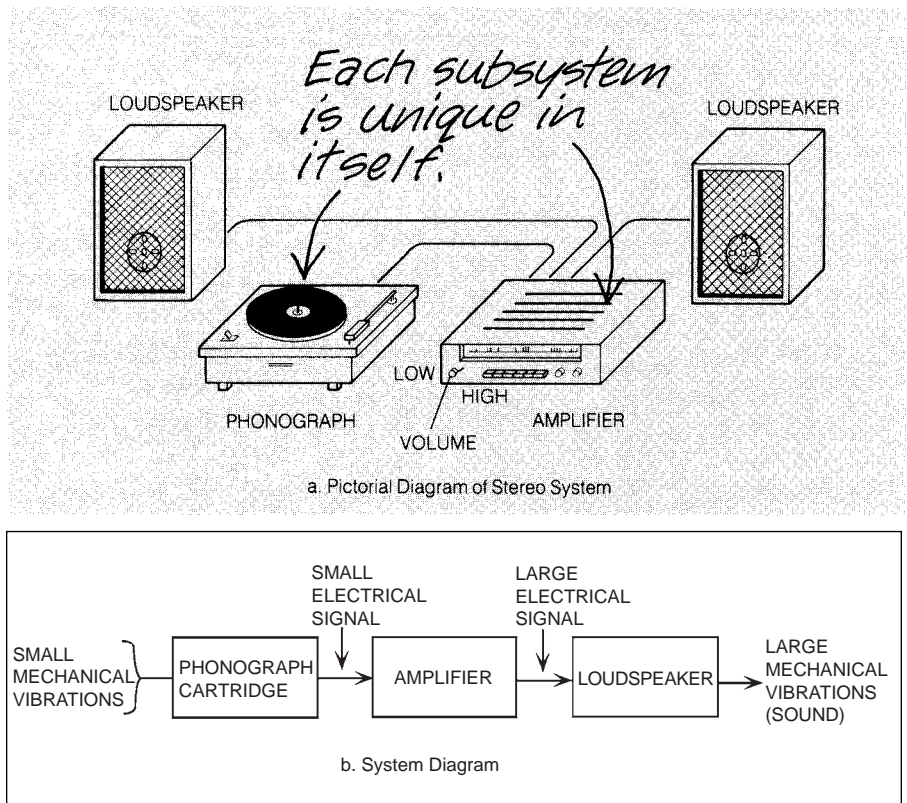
Each subsystem is unique in itself.

LOUDSPEAKER

LOUDSPEAKER

LOW

HIGH

PHONOGRAPH

AMPLIFIER

VOLUME

a. Pictorial Diagram of Stereo System

SMALL MECHANICAL VIBRATIONS

PHONOGRAPH CARTRIDGE

SMALL ELECTRICAL SIGNAL

AMPLIFIER

LARGE ELECTRICAL SIGNAL

LOUDSPEAKER

LARGE MECHANICAL VIBRATIONS (SOUND)

b. System Diagram